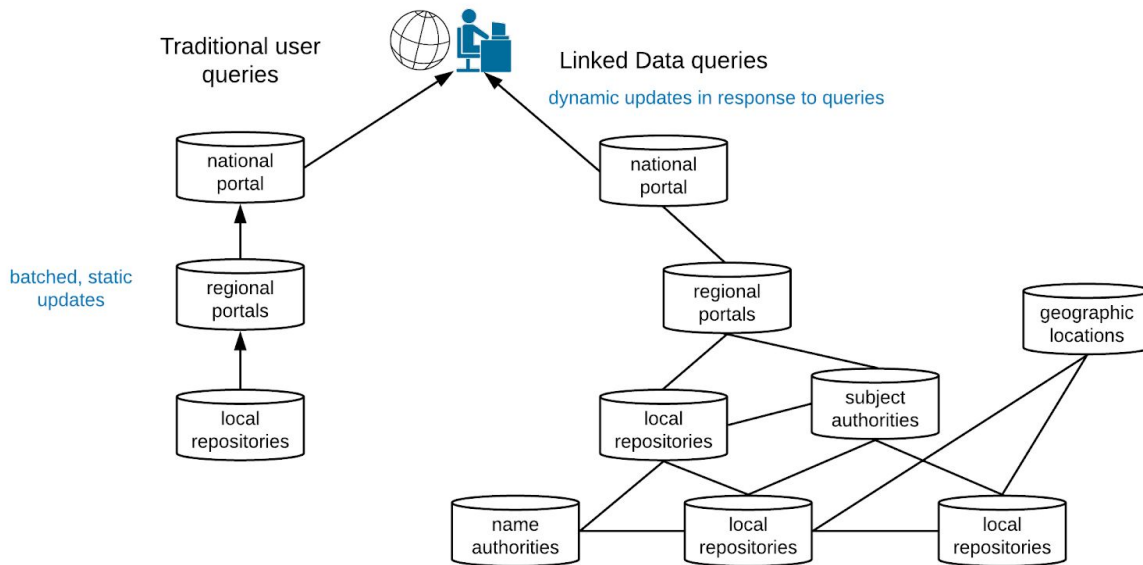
Traditional user queries

Linked Data queries

dynamic updates in response to queries

national portal

national portal

batched, static updates

regional portals

regional portals

geographic locations

local repositories

local repositories

subject authorities

name authorities

local repositories

local repositories